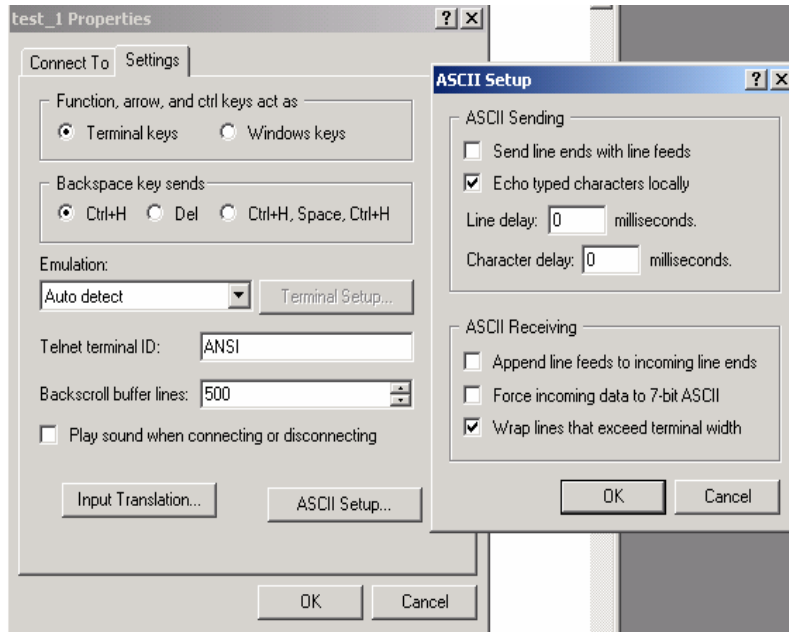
test_1 Properties ? X

Connect To Settings

Function, arrow, and ctrl keys act as
Terminal keys Windows keys

Backspace key sends
Ctrl+H Del Ctrl+H, Space, Ctrl+H

Emulation:
Auto detect
Terminal Setup...

Telnet terminal ID: ANSI

Backscroll buffer lines: 500

Play sound when connecting or disconnecting

Input Translation...
ASCII Setup...

OK Cancel

ASCII Setup ? X

ASCII Sending
Send line ends with line feeds
Echo typed characters locally
Line delay: 0 milliseconds.
Character delay: 0 milliseconds.

ASCII Receiving
Append line feeds to incoming line ends
Force incoming data to 7-bit ASCII
Wrap lines that exceed terminal width

OK Cancel